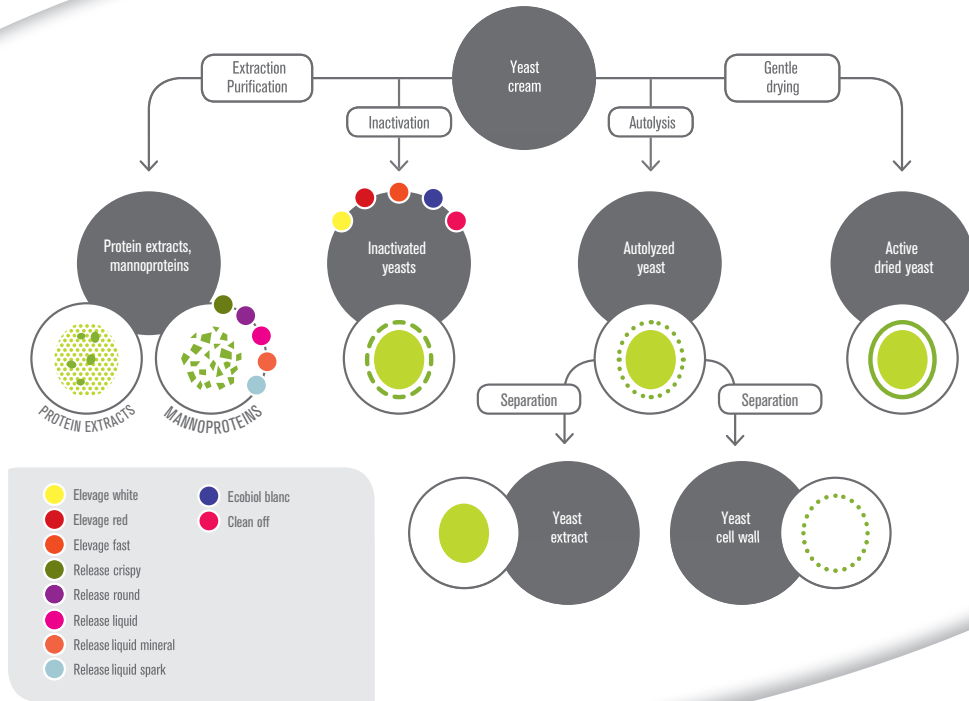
Yeast cream

Extraction Purification

Inactivation

Autolysis

Gentle drying

Protein extracts, mannoproteins

PROTEIN EXTRACTS

MANNOPROTEINS

Inactivated yeasts

Autolyzed yeast

Active dried yeast

Separation

Separation

Yeast extract

Yeast cell wall

Elevage white
Elevage red
Elevage fast
Release crispy
Release round
Release liquid
Release liquid mineral
Release liquid spark
Ecobiol blanc
Clean off